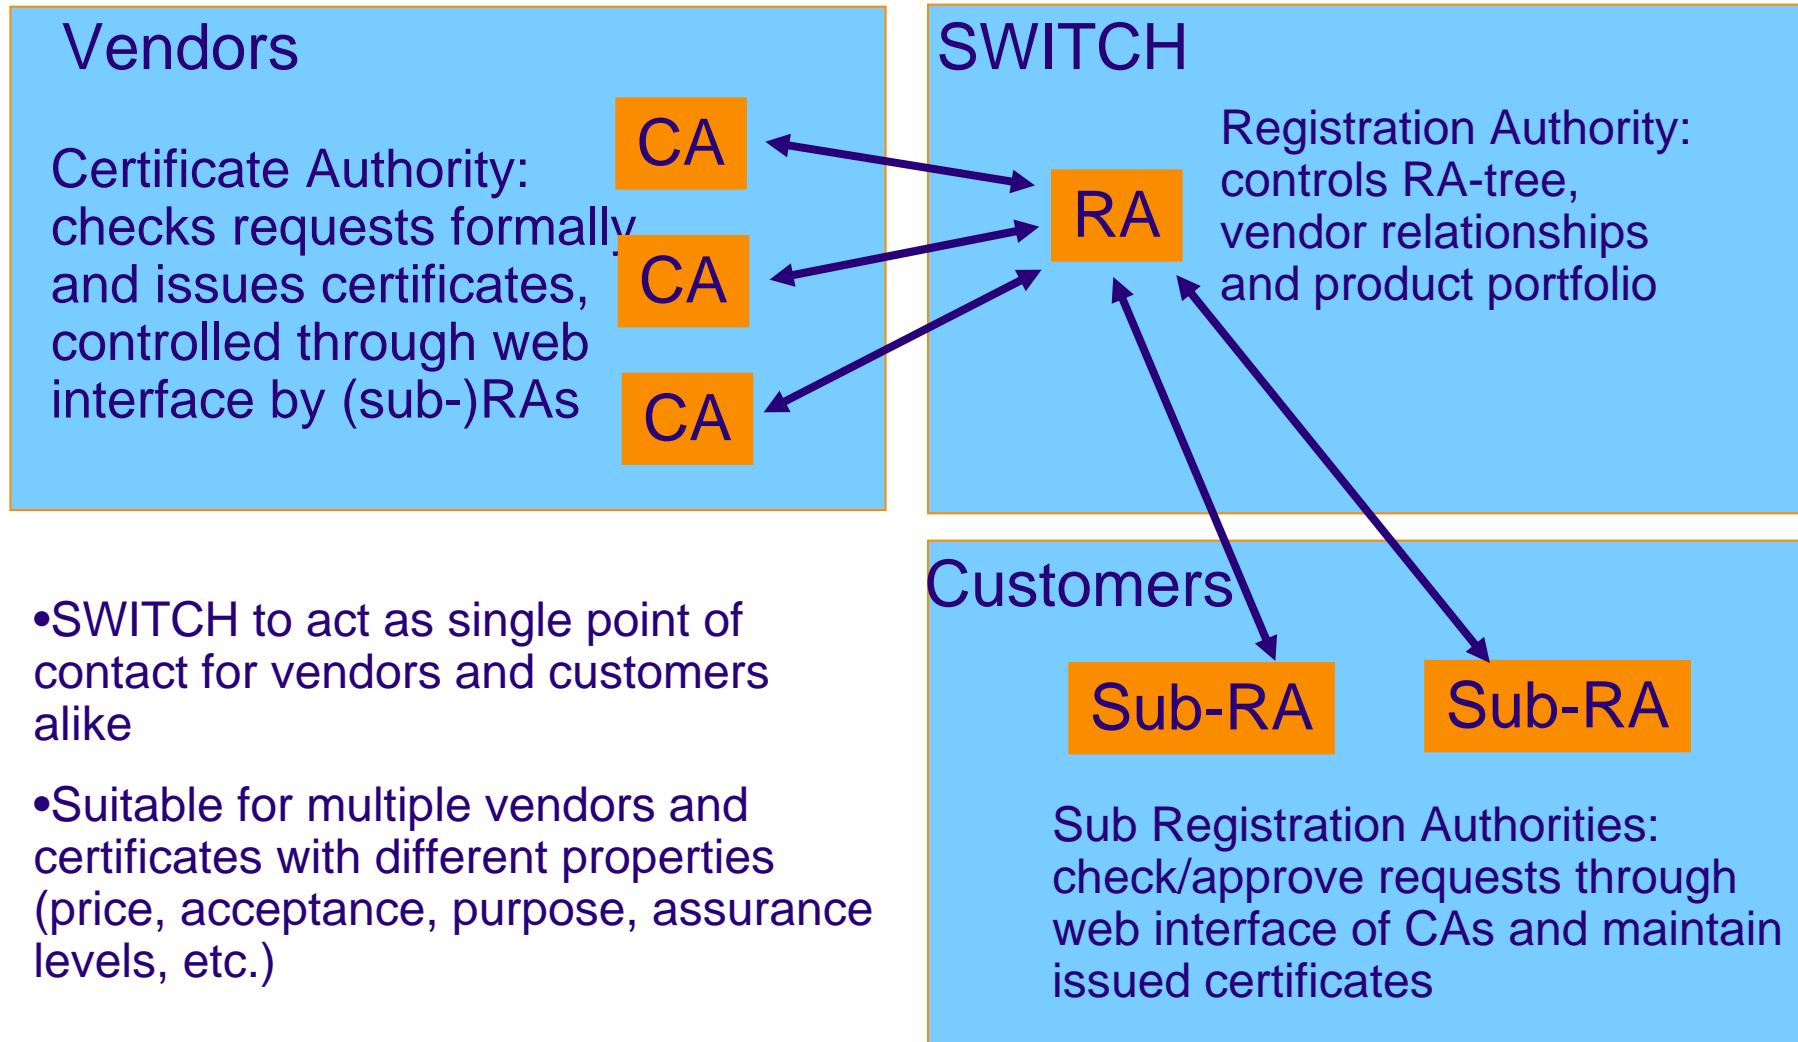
Vendors

Certificate Authority: checks requests formally and issues certificates, controlled through web interface by (sub-)RAs

CA

CA

CA

SWITCH

RA

Registration Authority: controls RA-tree, vendor relationships and product portfolio

Customers

Sub-RA

Sub-RA

Sub Registration Authorities: check/approve requests through web interface of CAs and maintain issued certificates

•SWITCH to act as single point of contact for vendors and customers alike

•Suitable for multiple vendors and certificates with different properties (price, acceptance, purpose, assurance levels, etc.)